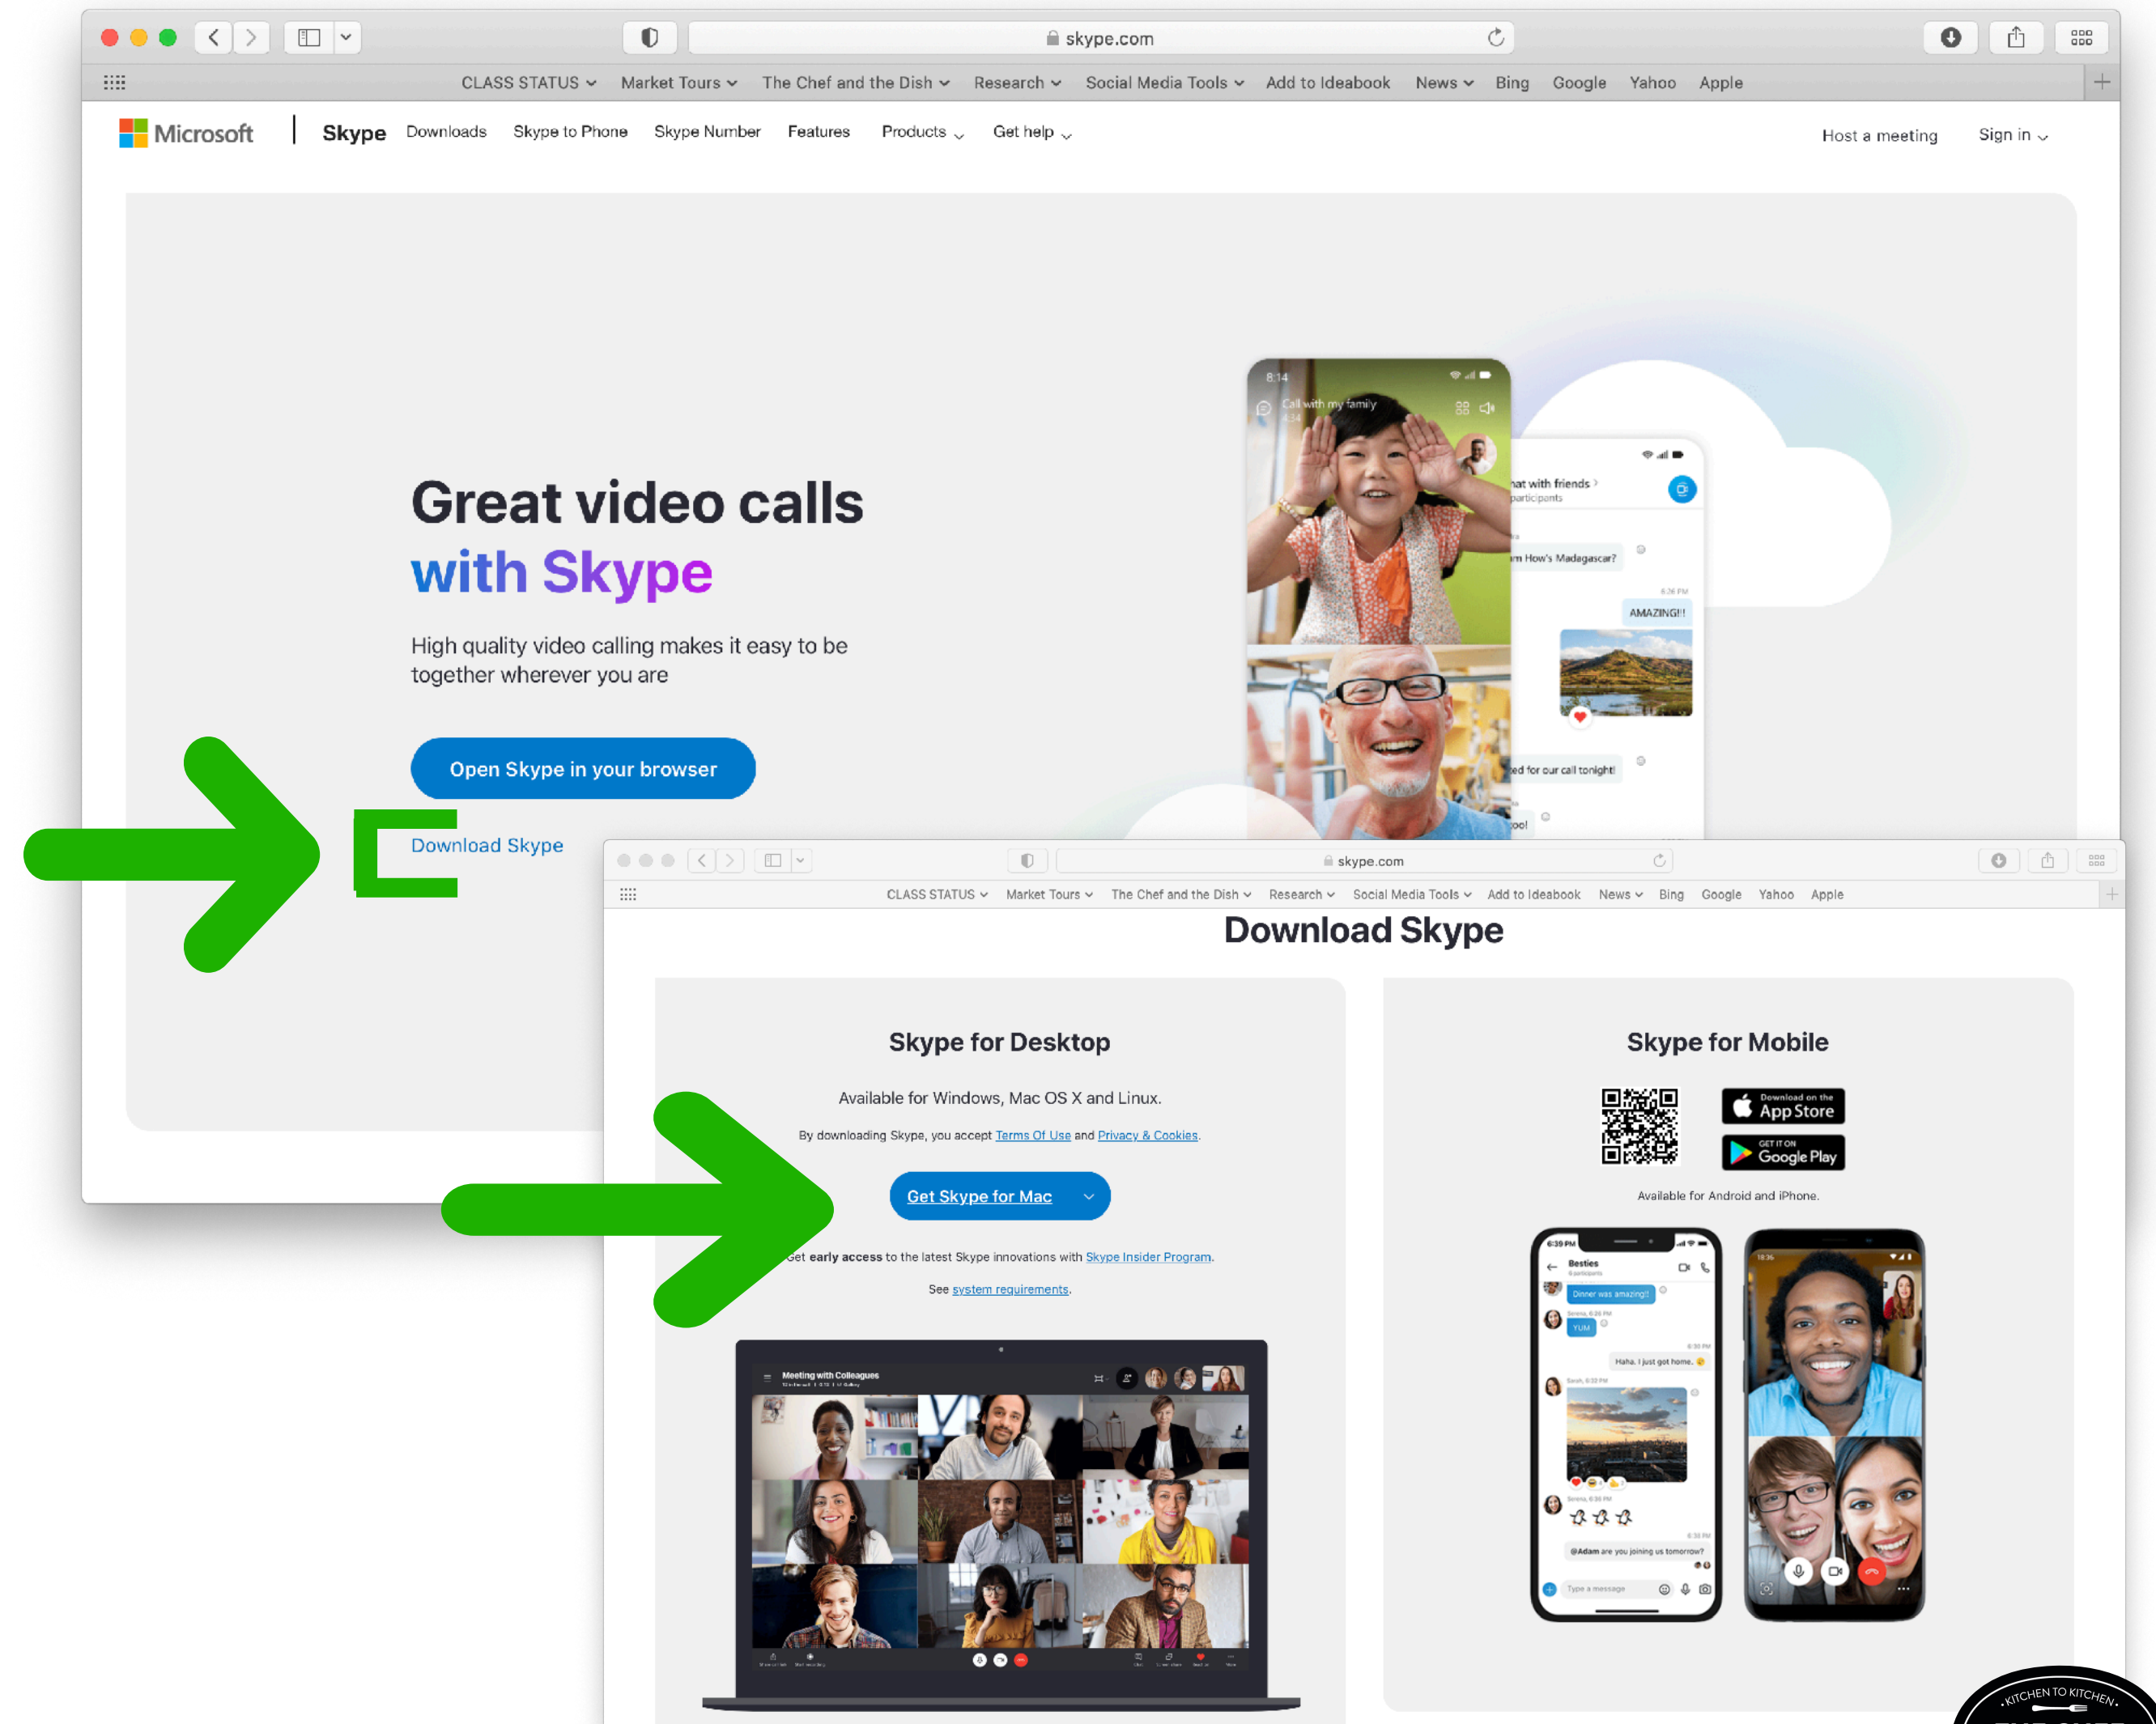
skype.com

CLASS STATUS Market Tours The Chef and the Dish Research Social Media Tools Add to Ideabook News Bing Google Yahoo Apple

Microsoft | Skype Downloads Skype to Phone Skype Number Features Products Get help Host a meeting Sign in

Great video calls with Skype

High quality video calling makes it easy to be together wherever you are

Open Skype in your browser

Download Skype

8:14 Call with my family

hat with friends participants

m How's Madagascar?

AMAZING!!

ed for our call tonight!

skype.com

CLASS STATUS Market Tours The Chef and the Dish Research Social Media Tools Add to Ideabook News Bing Google Yahoo Apple

Download Skype

Skype for Desktop

Available for Windows, Mac OS X and Linux.

By downloading Skype, you accept Terms Of Use and Privacy & Cookies.

Get Skype for Mac

Get early access to the latest Skype innovations with Skype Insider Program.

See system requirements.

Meeting with Colleagues

Skype for Mobile

Download on the App Store

GET IT ON Google Play

Available for Android and iPhone.

Besties

Dinner was amazing!

YUM

Haha, I just got home.

@Adam are you joining us tomorrow?

Type a message

KITCHEN TO KITCHEN